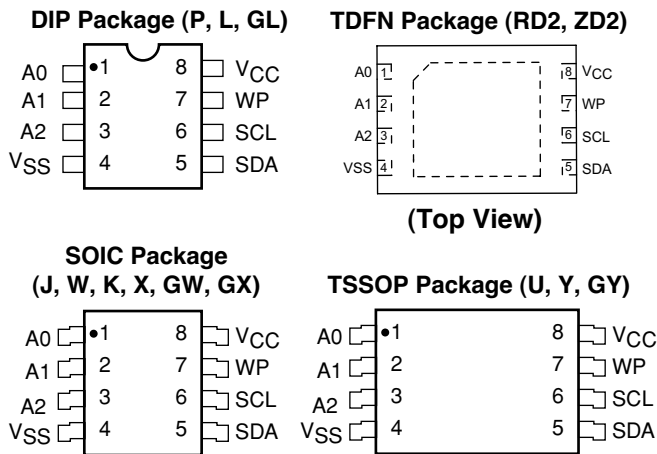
DIP Package (P, L, GL)

A0 1 8 $V_{CC}$
A1 2 7 WP
A2 3 6 SCL
$V_{SS}$ 4 5 SDA

TDFN Package (RD2, ZD2)

A0 1 8 $V_{CC}$
A1 2 7 WP
A2 3 6 SCL
VSS 4 5 SDA

(Top View)

SOIC Package (J, W, K, X, GW, GX)

A0 1 8 $V_{CC}$
A1 2 7 WP
A2 3 6 SCL
$V_{SS}$ 4 5 SDA

TSSOP Package (U, Y, GY)

A0 1 8 $V_{CC}$
A1 2 7 WP
A2 3 6 SCL
$V_{SS}$ 4 5 SDA